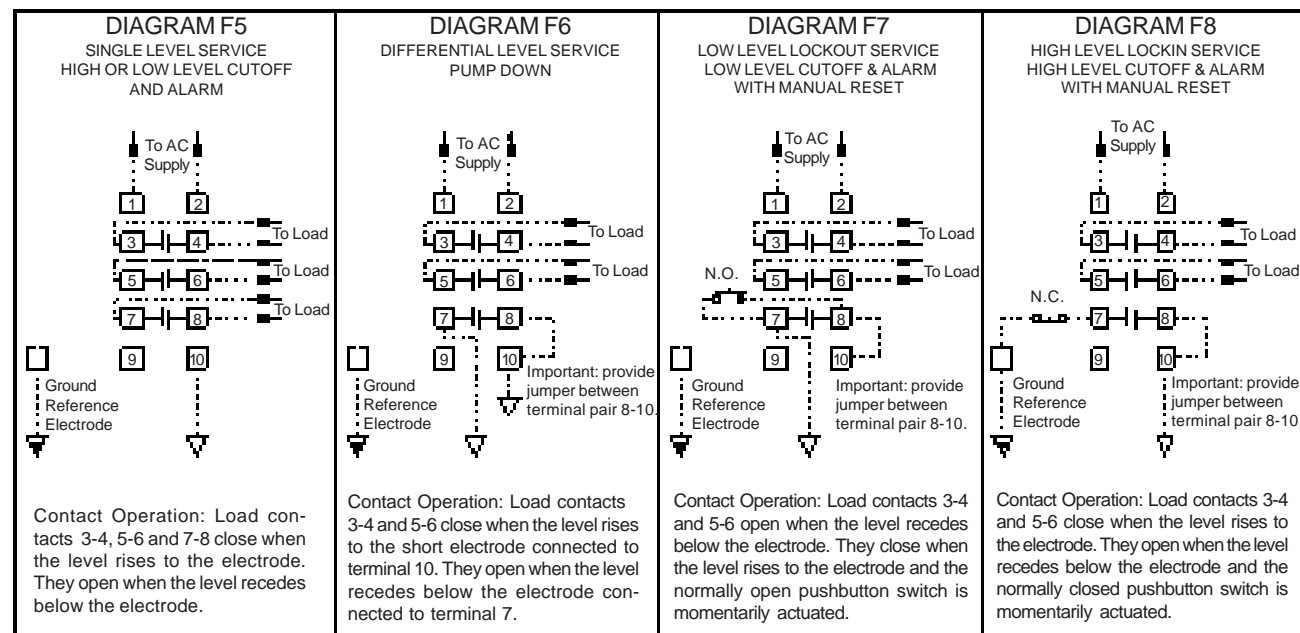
DIAGRAM F5
SINGLE LEVEL SERVICE
HIGH OR LOW LEVEL CUTOFF
AND ALARM

To AC
Supply

1 2
3 4 To Load
5 6 To Load
7 8 To Load
9 10

Ground
Reference
Electrode

Contact Operation: Load contacts 3-4, 5-6 and 7-8 close when the level rises to the electrode. They open when the level recedes below the electrode.

DIAGRAM F6
DIFFERENTIAL LEVEL SERVICE
PUMP DOWN

To AC
Supply

1 2
3 4 To Load
5 6 To Load
7 8
9 10

Important: provide jumper between terminal pair 8-10.

Ground
Reference
Electrode

Contact Operation: Load contacts 3-4 and 5-6 close when the level rises to the short electrode connected to terminal 10. They open when the level recedes below the electrode connected to terminal 7.

DIAGRAM F7
LOW LEVEL LOCKOUT SERVICE
LOW LEVEL CUTOFF & ALARM
WITH MANUAL RESET

To AC
Supply

1 2
3 4 To Load
N.O.
5 6 To Load
7 8
9 10

Ground
Reference
Electrode

Important: provide jumper between terminal pair 8-10.

Contact Operation: Load contacts 3-4 and 5-6 open when the level recedes below the electrode. They close when the level rises to the electrode and the normally open pushbutton switch is momentarily actuated.

DIAGRAM F8
HIGH LEVEL LOCKIN SERVICE
HIGH LEVEL CUTOFF & ALARM
WITH MANUAL RESET

To AC
Supply

1 2
3 4 To Load
5 6 To Load
N.C.
7 8
9 10

Ground
Reference
Electrode

Important: provide jumper between terminal pair 8-10

Contact Operation: Load contacts 3-4 and 5-6 close when the level rises to the electrode. They open when the level recedes below the electrode and the normally closed pushbutton switch is momentarily actuated.